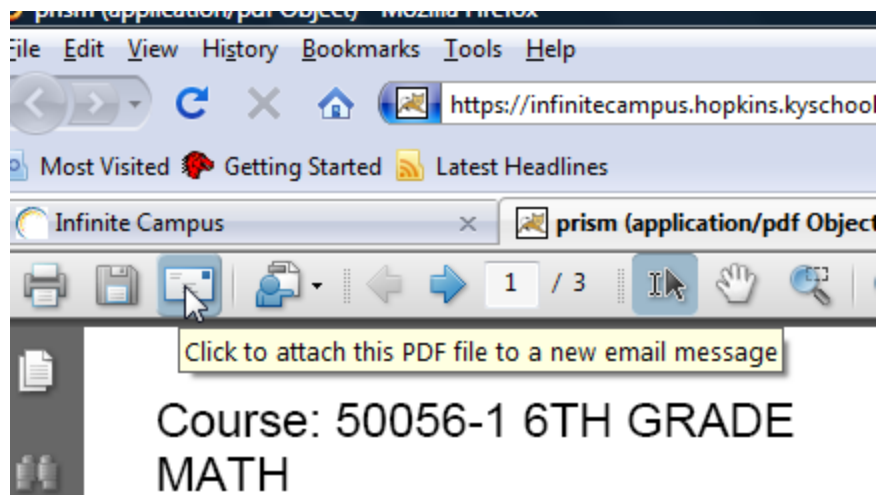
prism (application/pdf Object) - Mozilla Firefox

File Edit View History Bookmarks Tools Help

https://infinitecampus.hopkins.kyschool

Most Visited Getting Started Latest Headlines

Infinite Campus

prism (application/pdf Object

1 / 3

Click to attach this PDF file to a new email message

Course: 50056-1 6TH GRADE MATH